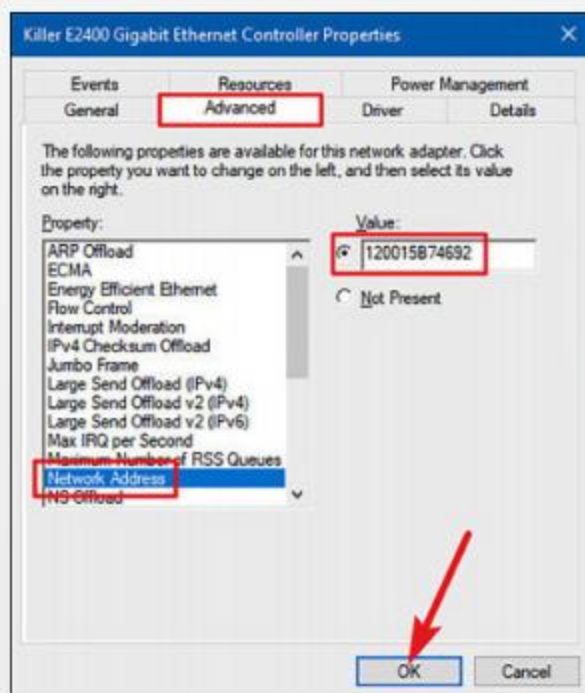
Killer E2400 Gigabit Ethernet Controller Properties

Events
Resources
Power Management
General
Advanced
Driver
Details

The following properties are available for this network adapter. Click the property you want to change on the left, and then select its value on the right.

Property:
ARP Offload
ECMA
Energy Efficient Ethernet
Flow Control
Interrupt Moderation
IPv4 Checksum Offload
Jumbo Frame
Large Send Offload (IPv4)
Large Send Offload v2 (IPv4)
Large Send Offload v2 (IPv6)
Max IRQ per Second
Maximum Number of RSS Queues
Network Address
NS Offload

Value:
120015B74692
Not Present

OK
Cancel